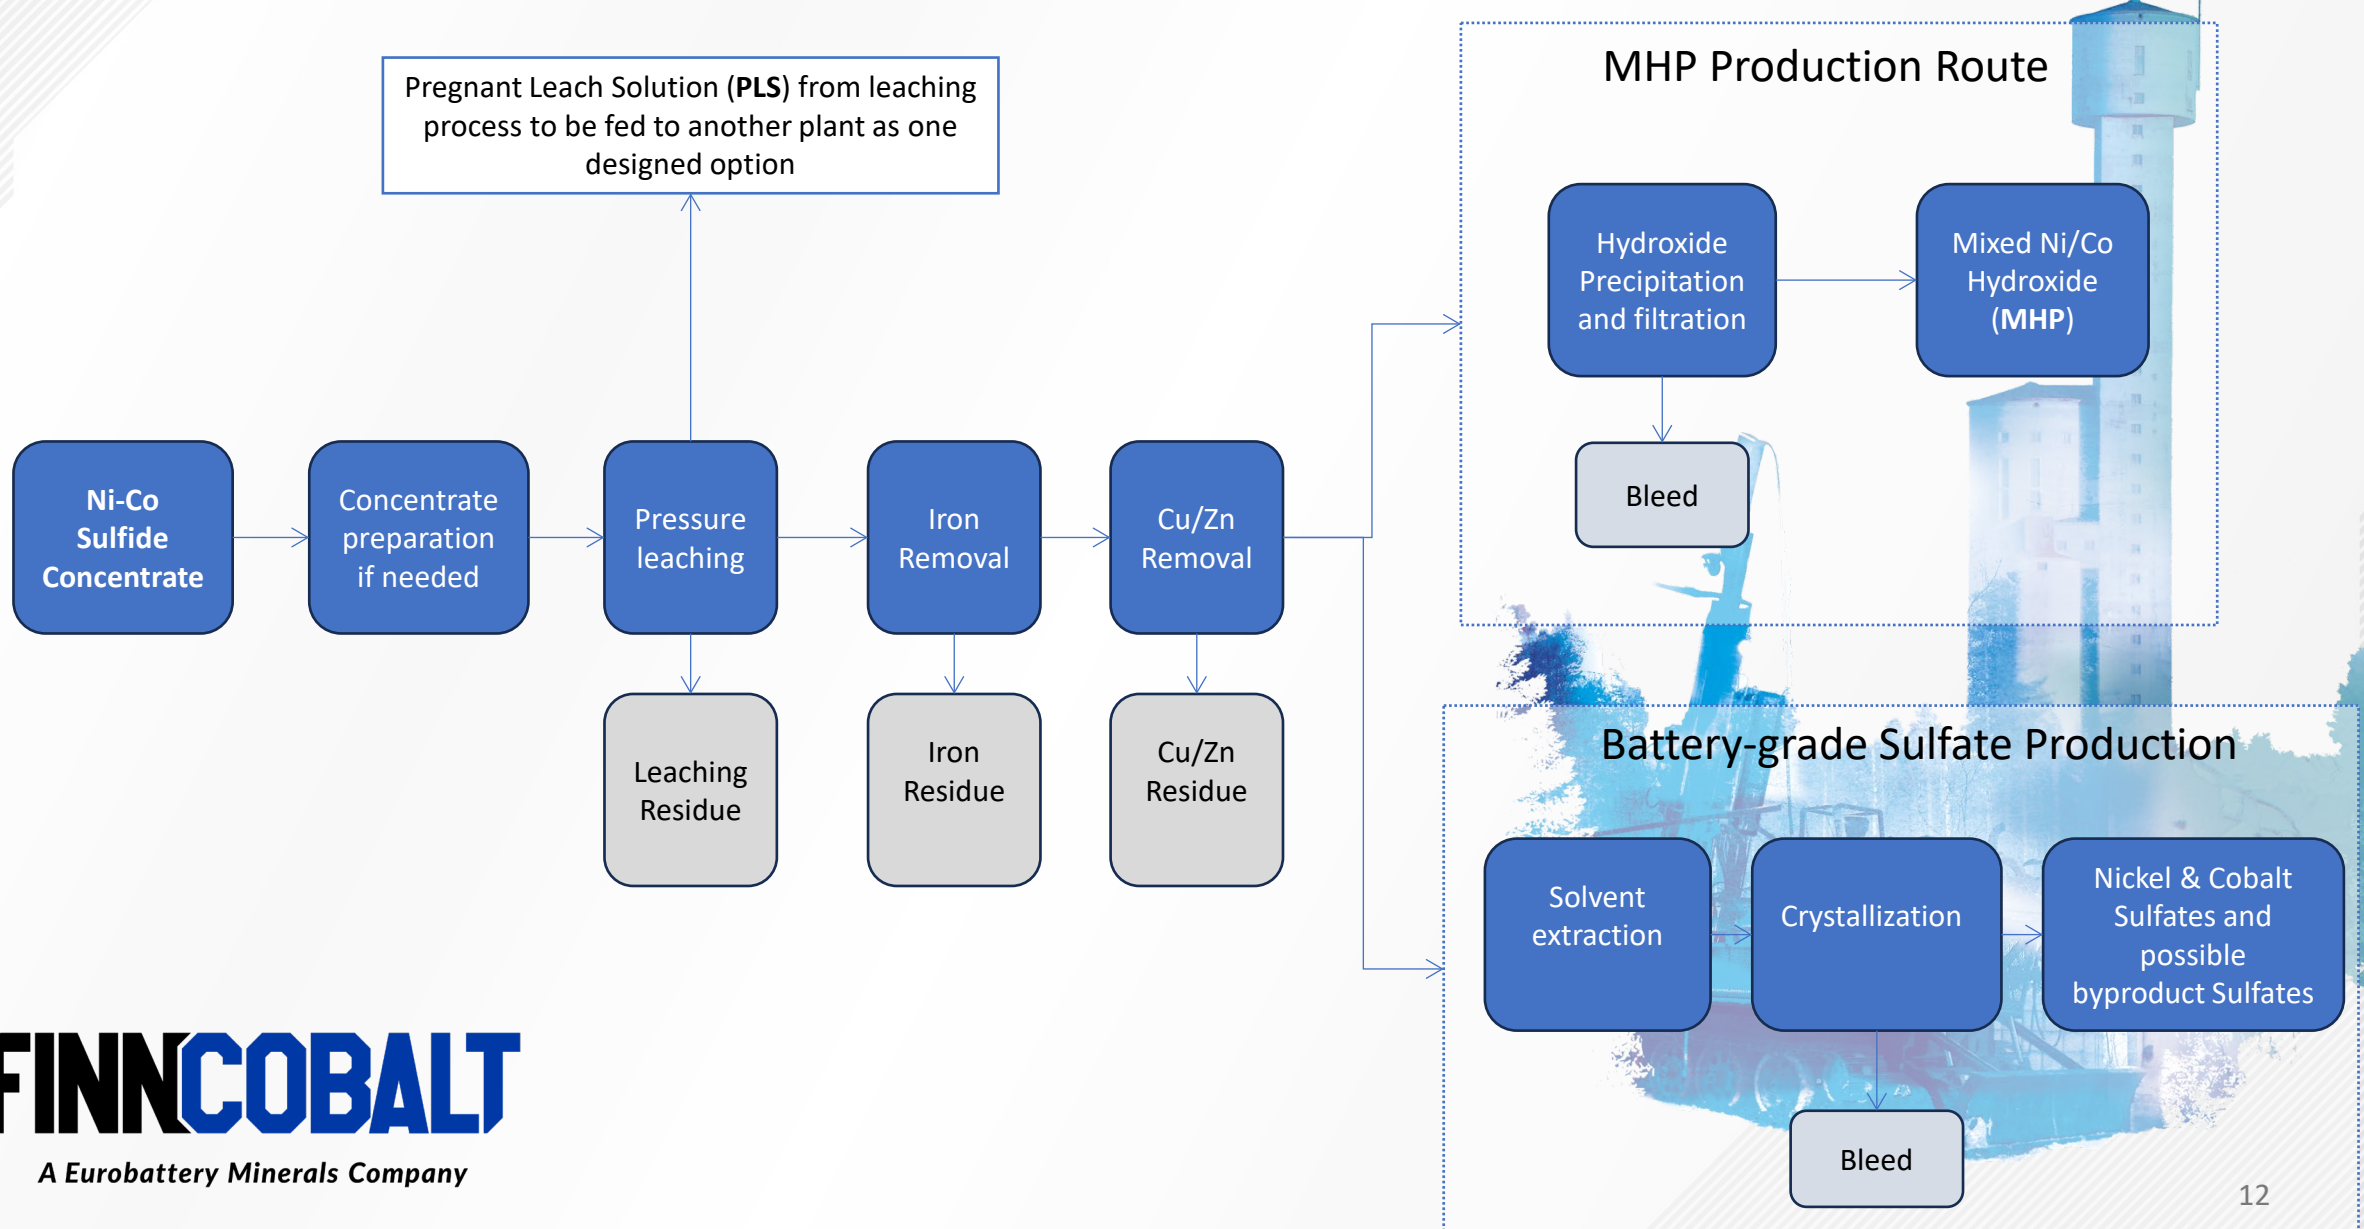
Pregnant Leach Solution (**PLS**) from leaching process to be fed to another plant as one designed option

MHP Production Route

Hydroxide Precipitation and filtration

Mixed Ni/Co Hydroxide (**MHP**)

Bleed

**Ni-Co Sulfide Concentrate**

Concentrate preparation if needed

Pressure leaching

Iron Removal

Cu/Zn Removal

Leaching Residue

Iron Residue

Cu/Zn Residue

Battery-grade Sulfate Production

Solvent extraction

Crystallization

Nickel & Cobalt Sulfates and possible byproduct Sulfates

Bleed

FINNCOBALT

A Eurobattery Minerals Company

12